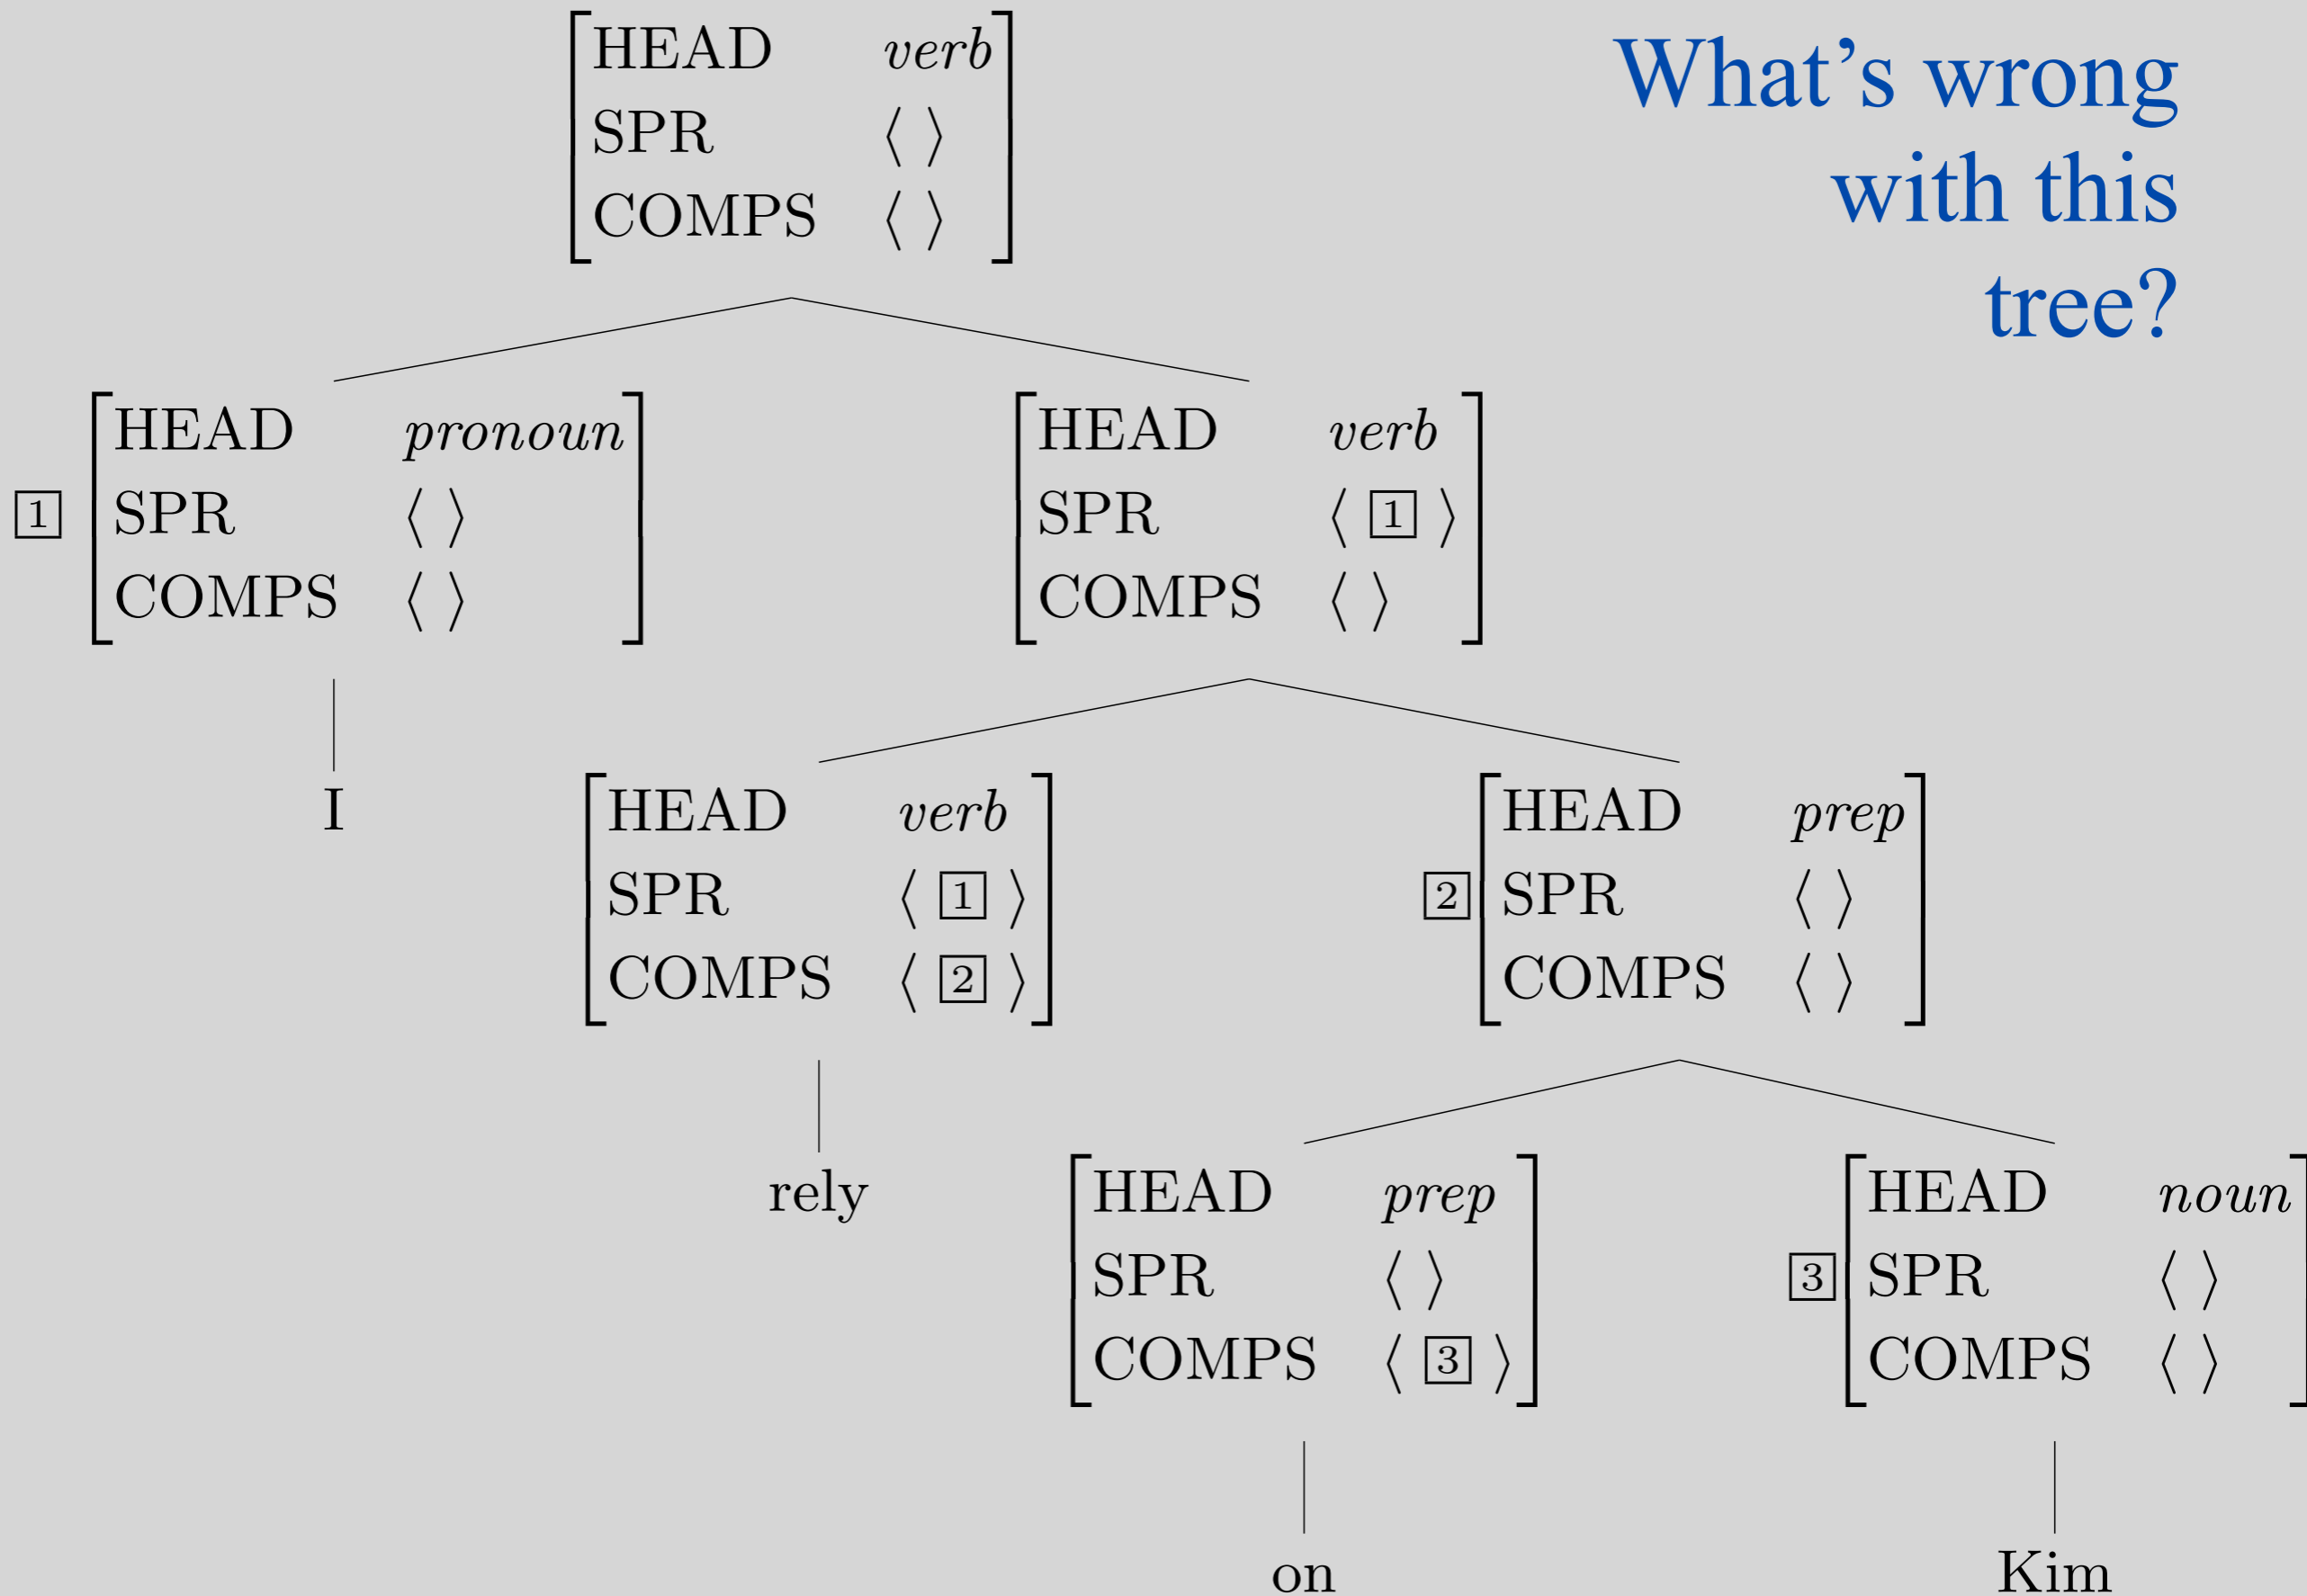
What's wrong with this tree?

$\begin{bmatrix} \text{HEAD} & \textit{verb} \\ \text{SPR} & \langle\ \rangle \\ \text{COMPS} & \langle\ \rangle \end{bmatrix}$

$\boxed{1}\begin{bmatrix} \text{HEAD} & \textit{pronoun} \\ \text{SPR} & \langle\ \rangle \\ \text{COMPS} & \langle\ \rangle \end{bmatrix}$

I

$\begin{bmatrix} \text{HEAD} & \textit{verb} \\ \text{SPR} & \langle \boxed{1} \rangle \\ \text{COMPS} & \langle\ \rangle \end{bmatrix}$

$\begin{bmatrix} \text{HEAD} & \textit{verb} \\ \text{SPR} & \langle \boxed{1} \rangle \\ \text{COMPS} & \langle \boxed{2} \rangle \end{bmatrix}$

rely

$\boxed{2}\begin{bmatrix} \text{HEAD} & \textit{prep} \\ \text{SPR} & \langle\ \rangle \\ \text{COMPS} & \langle\ \rangle \end{bmatrix}$

$\begin{bmatrix} \text{HEAD} & \textit{prep} \\ \text{SPR} & \langle\ \rangle \\ \text{COMPS} & \langle \boxed{3} \rangle \end{bmatrix}$

on

$\boxed{3}\begin{bmatrix} \text{HEAD} & \textit{noun} \\ \text{SPR} & \langle\ \rangle \\ \text{COMPS} & \langle\ \rangle \end{bmatrix}$

Kim